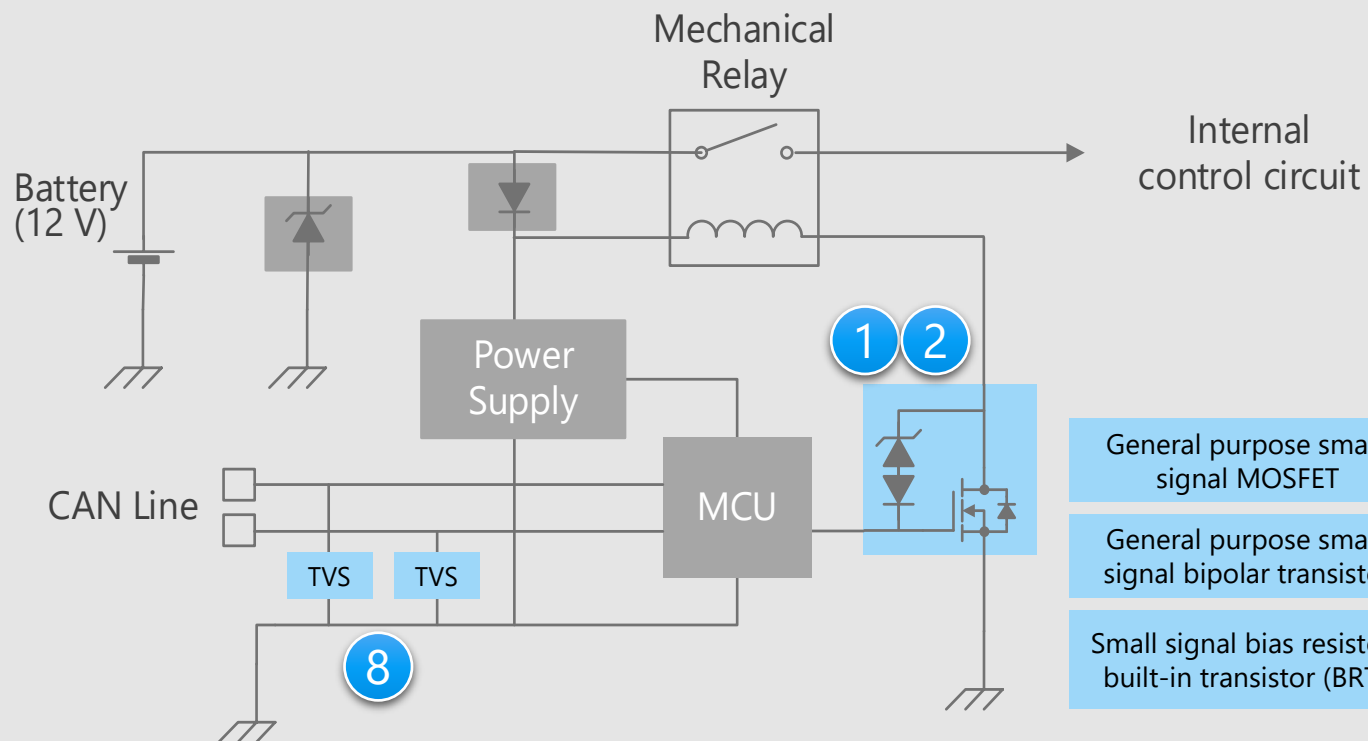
Mechanical Relay

Internal control circuit

Battery (12 V)

Power Supply

1

2

CAN Line

MCU

TVS

TVS

8

General purpose sma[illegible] signal MOSFET

General purpose sma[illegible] signal bipolar transist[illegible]

Small signal bias resist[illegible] built-in transistor (BR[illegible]